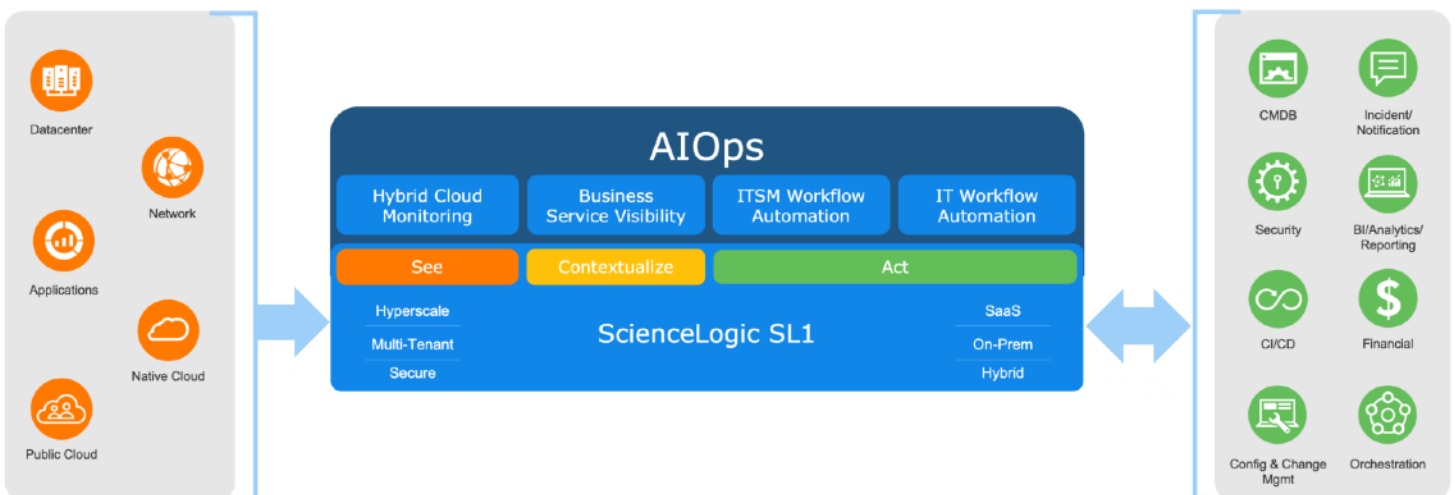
Datacenter

Network

Applications

Native Cloud

Public Cloud

AIOps

Hybrid Cloud Monitoring

Business Service Visibility

ITSM Workflow Automation

IT Workflow Automation

See

Contextualize

Act

Hyperscale

Multi-Tenant

Secure

ScienceLogic SL1

SaaS

On-Prem

Hybrid

CMDB

Incident/ Notification

Security

BI/Analytics/ Reporting

CI/CD

Financial

Config & Change Mgmt

Orchestration